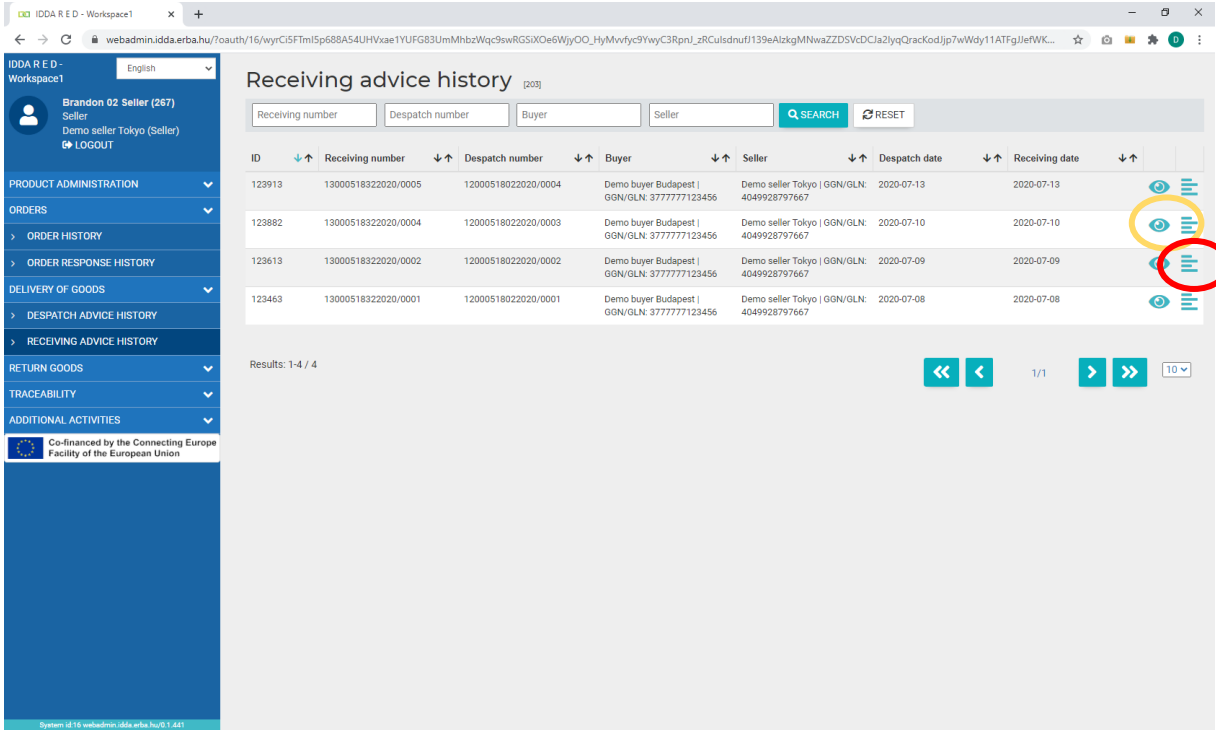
IDDA R E D - Workspace1 × +

webadmin.idda.erba.hu/?oauth/16/wyrCi5FTmI5p688A54UHVxae1YUFG83UmMhbzWqc9swRGSiXOe6WjyOO_HyMvvfyc9YwyC3RpnJ_zRCuIsdnufJ139eAIzkgMNwaZZDSVcDCJa2IyqQrackodJjp7wWdy11ATFgJJefWK...

IDDA R E D - Workspace1
English

Brandon 02 Seller (267)
Seller
Demo seller Tokyo (Seller)
LOGOUT

PRODUCT ADMINISTRATION
ORDERS
> ORDER HISTORY
> ORDER RESPONSE HISTORY
DELIVERY OF GOODS
> DESPATCH ADVICE HISTORY
> RECEIVING ADVICE HISTORY
RETURN GOODS
TRACEABILITY
ADDITIONAL ACTIVITIES

Co-financed by the Connecting Europe Facility of the European Union

System id:16 webadmin.idda.erba.hu/0.1.441

Receiving advice history [203]

Receiving number | Despatch number | Buyer | Seller | SEARCH | RESET

| ID | Receiving number | Despatch number | Buyer | Seller | Despatch date | Receiving date |
|---|---|---|---|---|---|---|
| 123913 | 13000518322020/0005 | 12000518022020/0004 | Demo buyer Budapest \| GGN/GLN: 3777777123456 | Demo seller Tokyo \| GGN/GLN: 4049928797667 | 2020-07-13 | 2020-07-13 |
| 123882 | 13000518322020/0004 | 12000518022020/0003 | Demo buyer Budapest \| GGN/GLN: 3777777123456 | Demo seller Tokyo \| GGN/GLN: 4049928797667 | 2020-07-10 | 2020-07-10 |
| 123613 | 13000518322020/0002 | 12000518022020/0002 | Demo buyer Budapest \| GGN/GLN: 3777777123456 | Demo seller Tokyo \| GGN/GLN: 4049928797667 | 2020-07-09 | 2020-07-09 |
| 123463 | 13000518322020/0001 | 12000518022020/0001 | Demo buyer Budapest \| GGN/GLN: 3777777123456 | Demo seller Tokyo \| GGN/GLN: 4049928797667 | 2020-07-08 | 2020-07-08 |

Results: 1-4 / 4

1/1

10